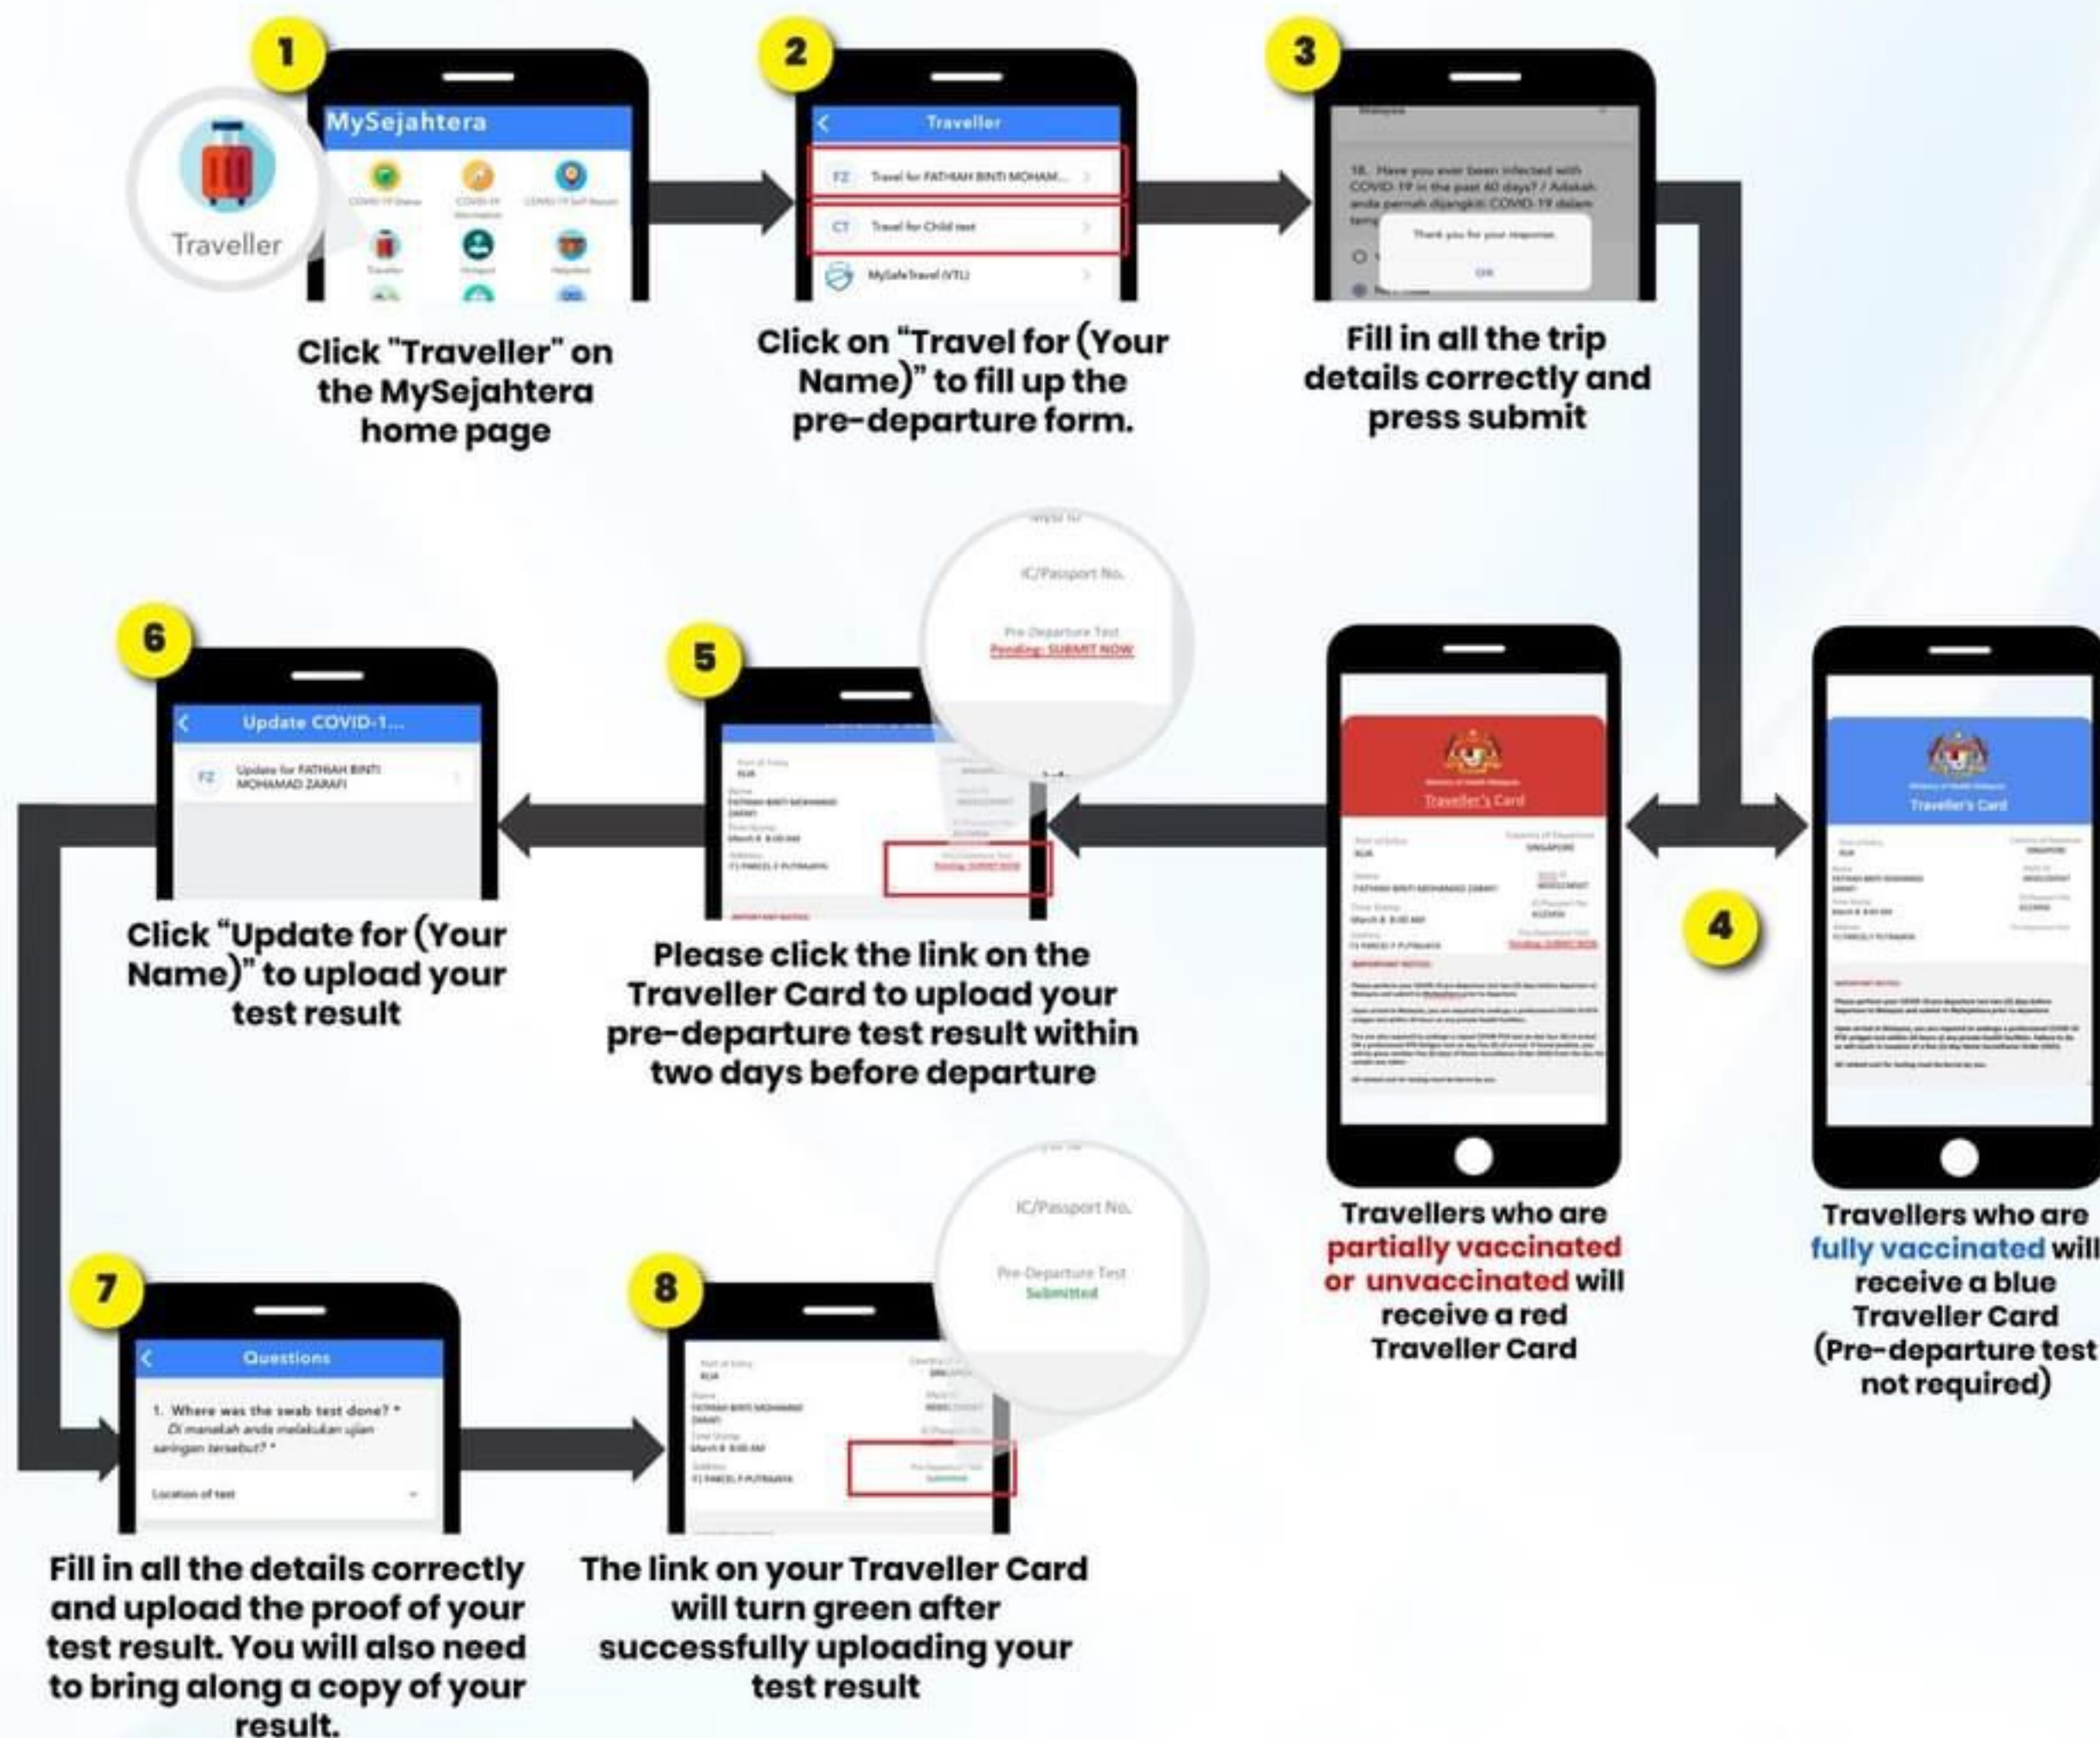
1

Traveller

MySejahtera

Click "Traveller" on the MySejahtera home page

2

Traveller

FZ Travel for FATHIAH BINTI MOHAM...

CT Travel for Child test

MySafeTravel (VTL)

Click on "Travel for (Your Name)" to fill up the pre-departure form.

3

18. Have you ever been infected with COVID-19 in the past 60 days? / Adakah anda pernah dijangkiti COVID-19 dalam

Thank you for your response.

OK

Fill in all the trip details correctly and press submit

6

Update COVID-1...

FZ Update for FATHIAH BINTI MOHAMAD ZARAFI

Click "Update for (Your Name)" to upload your test result

5

IC/Passport No.

Pre-Departure Test
Pending: SUBMIT NOW

Please click the link on the Traveller Card to upload your pre-departure test result within two days before departure

Traveller's Card

Travellers who are partially vaccinated or unvaccinated will receive a red Traveller Card

4

Traveller's Card

Travellers who are fully vaccinated will receive a blue Traveller Card (Pre-departure test not required)

7

Questions

1. Where was the swab test done? *
Di manakah anda melakukan ujian saringan tersebut? *

Location of test

Fill in all the details correctly and upload the proof of your test result. You will also need to bring along a copy of your result.

8

IC/Passport No.

Pre-Departure Test
Submitted

The link on your Traveller Card will turn green after successfully uploading your test result